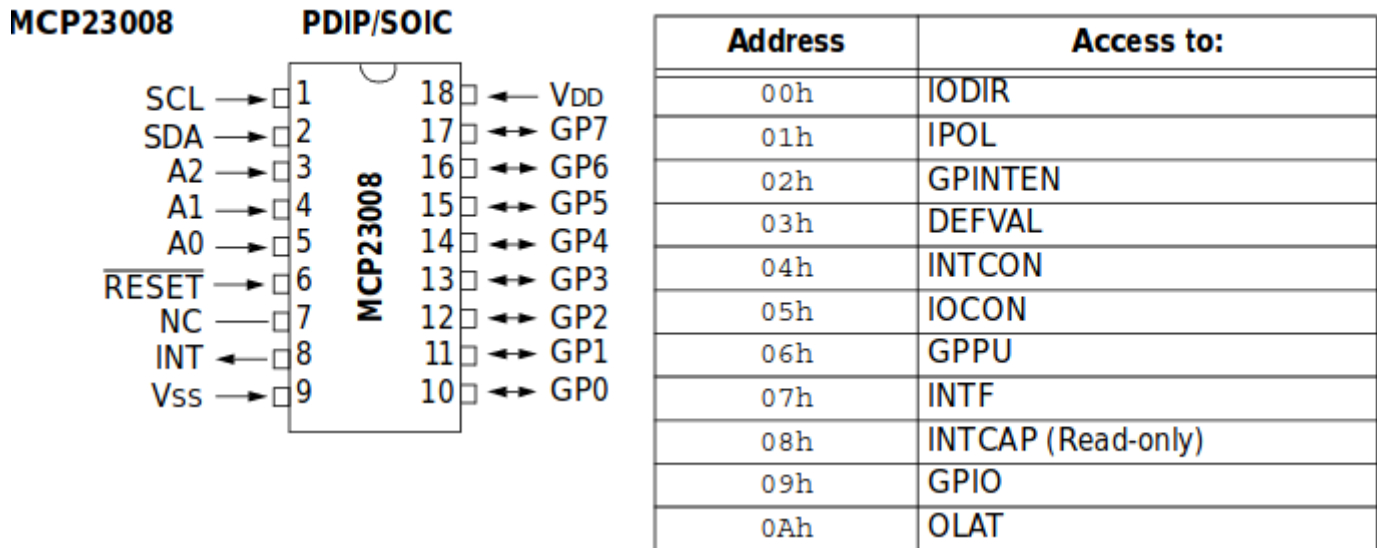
MCP23008 PDIP/SOIC

SCL 1
SDA 2
A2 3
A1 4
A0 5
$\overline{RESET}$ 6
NC 7
INT 8
VSS 9

MCP23008

18 VDD
17 GP7
16 GP6
15 GP5
14 GP4
13 GP3
12 GP2
11 GP1
10 GP0

| Address | Access to: |
|---|---|
| 00h | IODIR |
| 01h | IPOL |
| 02h | GPINTEN |
| 03h | DEFVAL |
| 04h | INTCON |
| 05h | IOCON |
| 06h | GPPU |
| 07h | INTF |
| 08h | INTCAP (Read-only) |
| 09h | GPIO |
| 0Ah | OLAT |